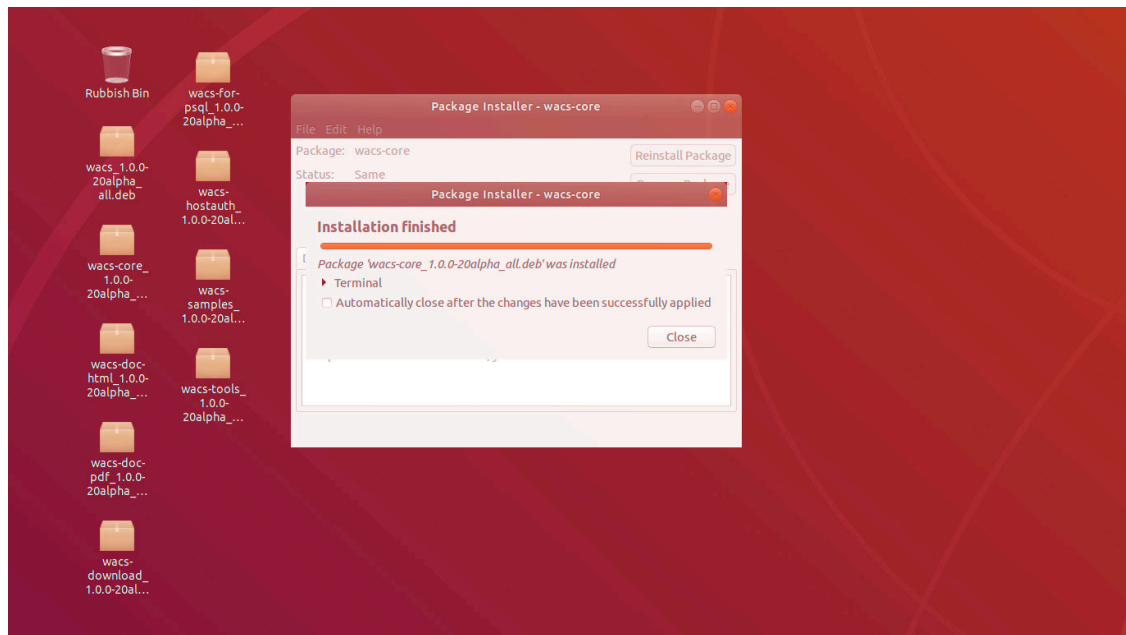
Rubbish Bin

wacs_1.0.0-20alpha_all.deb

wacs-core_1.0.0-20alpha_...

wacs-doc-html_1.0.0-20alpha_...

wacs-doc-pdf_1.0.0-20alpha_...

wacs-download_1.0.0-20al...

wacs-for-psql_1.0.0-20alpha_...

wacs-hostauth_1.0.0-20al...

wacs-samples_1.0.0-20al...

wacs-tools_1.0.0-20alpha_...

Package Installer - wacs-core

File Edit Help

Package: wacs-core

Status: Same

Reinstall Package

Package Installer - wacs-core

Installation finished

Package 'wacs-core_1.0.0-20alpha_all.deb' was installed

Terminal

Automatically close after the changes have been successfully applied

Close